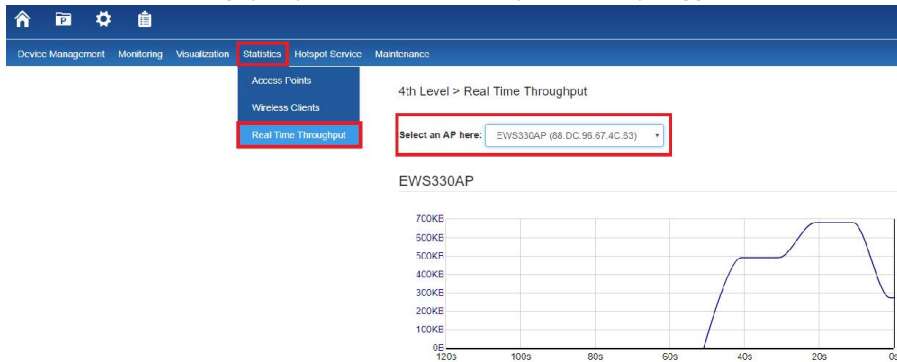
Device Management Monitoring Visualization Statistics Hotspot Service Maintenance

Access Points
Wireless Clients
Real Time Throughput

4th Level > Real Time Throughput

Select an AP here: EWS330AP (88.DC.96.67.4C.53)

EWS330AP

700KB
600KB
500KB
400KB
300KB
200KB
100KB
0B
120s
100s
80s
60s
40s
20s
0s